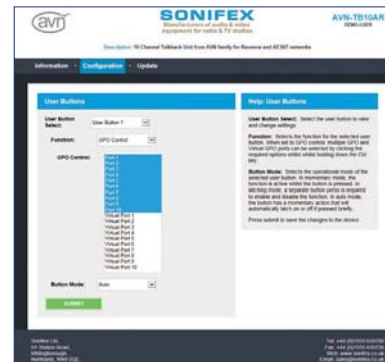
avn

SONIFEX
Manufacturers of audio & video equipment for radio & TV studios

AVN-TB10AR

Description: 10 Channel Talkback Unit from AVN family for Ravenna and AES67 networks

Information · Configuration · Update

User Buttons

User Button Select: User Button 1

Function: GPO Control

GPO Control:
Port 1
Port 2
Port 3
Port 4
Port 5
Port 6
Port 7
Port 8
Port 9
Port 10
Virtual Port 1
Virtual Port 2
Virtual Port 3
Virtual Port 4
Virtual Port 5
Virtual Port 6
Virtual Port 7
Virtual Port 8
Virtual Port 9
Virtual Port 10

Button Mode: Auto

SUBMIT

Help: User Buttons

User Button Select: Select the user button to view and change settings.

Function: Selects the function for the selected user button. When set to GPO control, multiple GPO and Virtual GPO ports can be selected by clicking the required options whilst holding down the Ctrl key.

Button Mode: Selects the operational mode of the selected user button. In momentary mode, the function is active whilst the button is pressed. In latching mode, a separate button press is required to enable and disable the function. In auto mode, the button has a momentary action that will automatically latch on or off if pressed briefly.

Press submit to save the changes to the device.

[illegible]

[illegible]